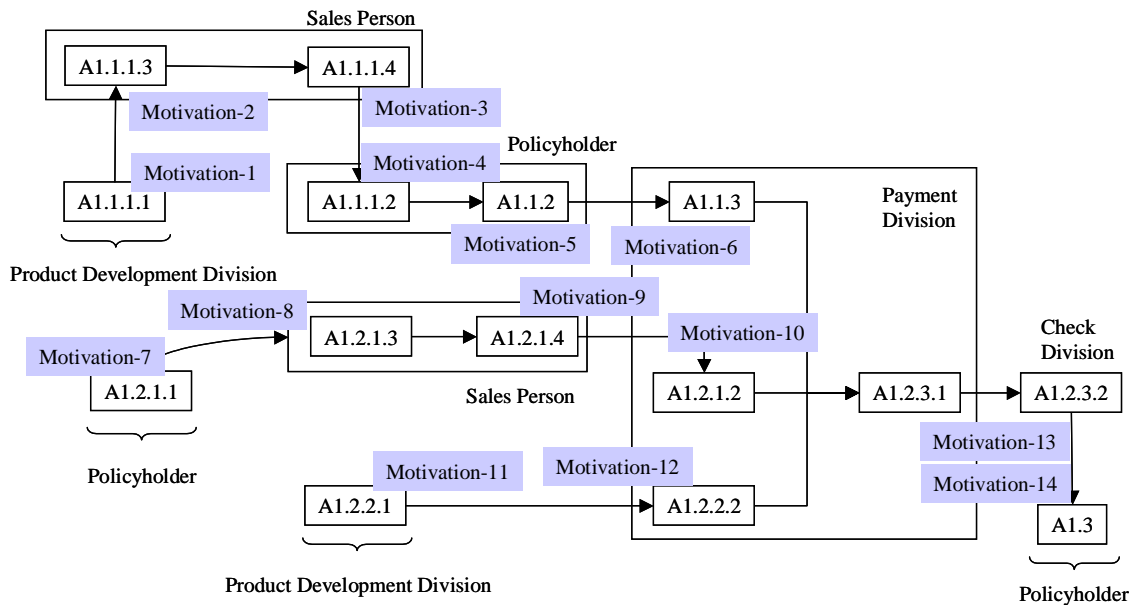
Sales Person

A1.1.1.3

A1.1.1.4

Motivation-2

Motivation-3

Policyholder

Motivation-4

Motivation-1

A1.1.1.1

A1.1.1.2

A1.1.2

A1.1.3

Payment Division

Motivation-5

Motivation-6

Product Development Division

Motivation-8

Motivation-9

Motivation-7

A1.2.1.3

A1.2.1.4

Motivation-10

Check Division

A1.2.1.1

A1.2.1.2

A1.2.3.1

A1.2.3.2

Sales Person

Policyholder

Motivation-13

Motivation-11

Motivation-12

Motivation-14

A1.2.2.1

A1.2.2.2

A1.3

Product Development Division

Policyholder